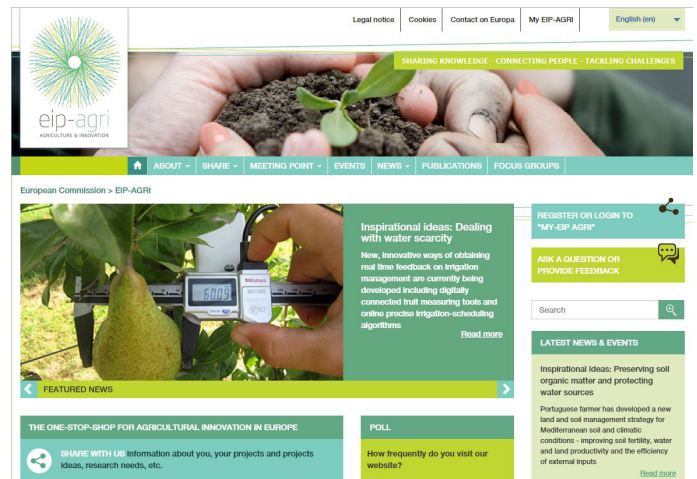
eip-agri
AGRICULTURE & INNOVATION

Legal notice | Cookies | Contact on Europa | My EIP-AGRI

English (en)

SHARING KNOWLEDGE · CONNECTING PEOPLE · TACKLING CHALLENGES

ABOUT | SHARE | MEETING POINT | EVENTS | NEWS | PUBLICATIONS | FOCUS GROUPS

European Commission > EIP-AGRI

60.09
Mitutoyo

Inspirational ideas: Dealing with water scarcity

New, innovative ways of obtaining real time feedback on irrigation management are currently being developed including digitally connected fruit measuring tools and online precise irrigation-scheduling algorithms

Read more

FEATURED NEWS

REGISTER OR LOGIN TO "MY-EIP AGRI"

ASK A QUESTION OR PROVIDE FEEDBACK

Search

LATEST NEWS & EVENTS

Inspirational ideas: Preserving soil organic matter and protecting water sources

Portuguese farmer has developed a new land and soil management strategy for Mediterranean soil and climatic conditions - improving soil fertility, water and land productivity and the efficiency of external inputs

Read more

THE ONE-STOP-SHOP FOR AGRICULTURAL INNOVATION IN EUROPE

SHARE WITH US information about you, your projects and projects ideas, research needs, etc.

POLL

How frequently do you visit our website?